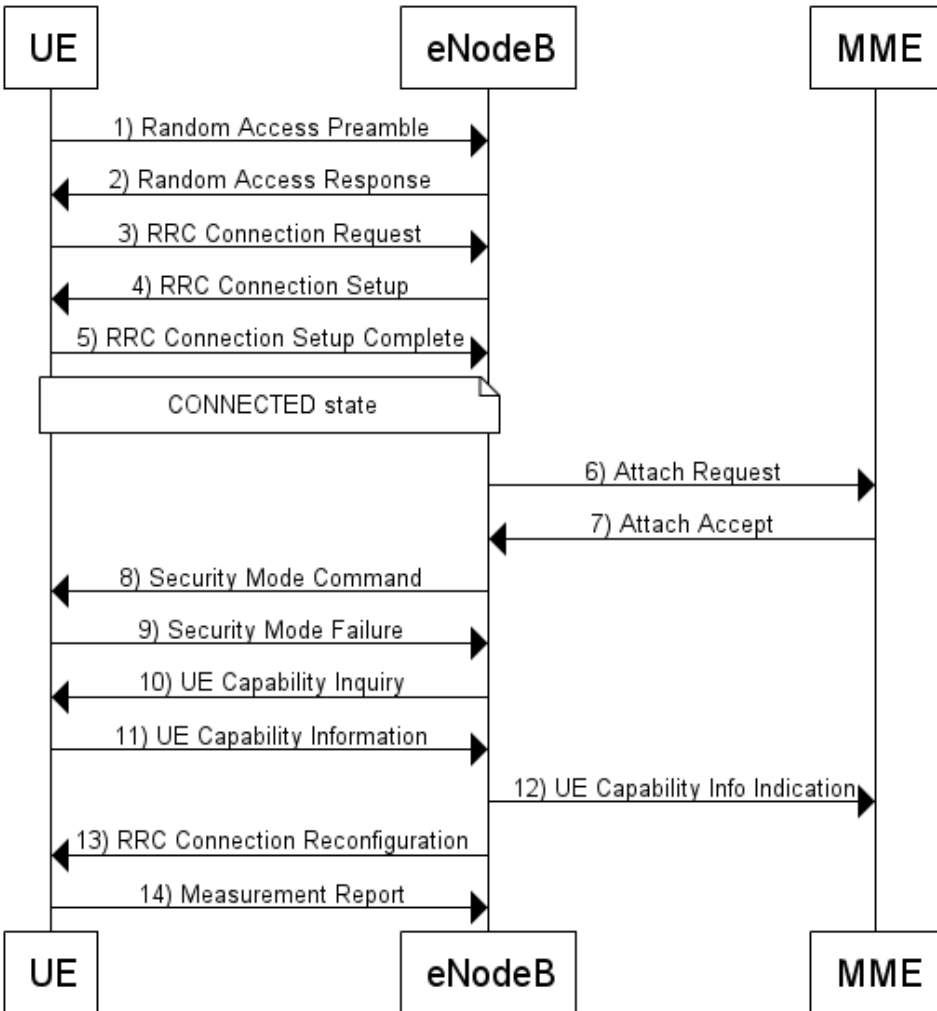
UE

eNodeB

MME

1) Random Access Preamble

2) Random Access Response

3) RRC Connection Request

4) RRC Connection Setup

5) RRC Connection Setup Complete

CONNECTED state

6) Attach Request

7) Attach Accept

8) Security Mode Command

9) Security Mode Failure

10) UE Capability Inquiry

11) UE Capability Information

12) UE Capability Info Indication

13) RRC Connection Reconfiguration

14) Measurement Report

UE

eNodeB

MME